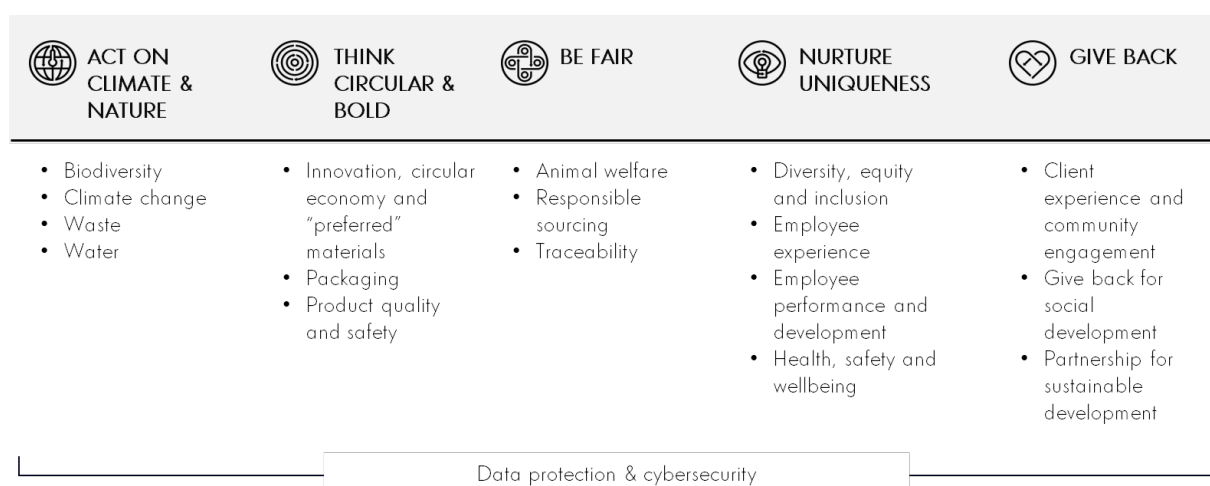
ACT ON CLIMATE & NATURE

- Biodiversity
- Climate change
- Waste
- Water

THINK CIRCULAR & BOLD

- Innovation, circular economy and "preferred" materials
- Packaging
- Product quality and safety

BE FAIR

- Animal welfare
- Responsible sourcing
- Traceability

NURTURE UNIQUENESS

- Diversity, equity and inclusion
- Employee experience
- Employee performance and development
- Health, safety and wellbeing

GIVE BACK

- Client experience and community engagement
- Give back for social development
- Partnership for sustainable development

Data protection & cybersecurity